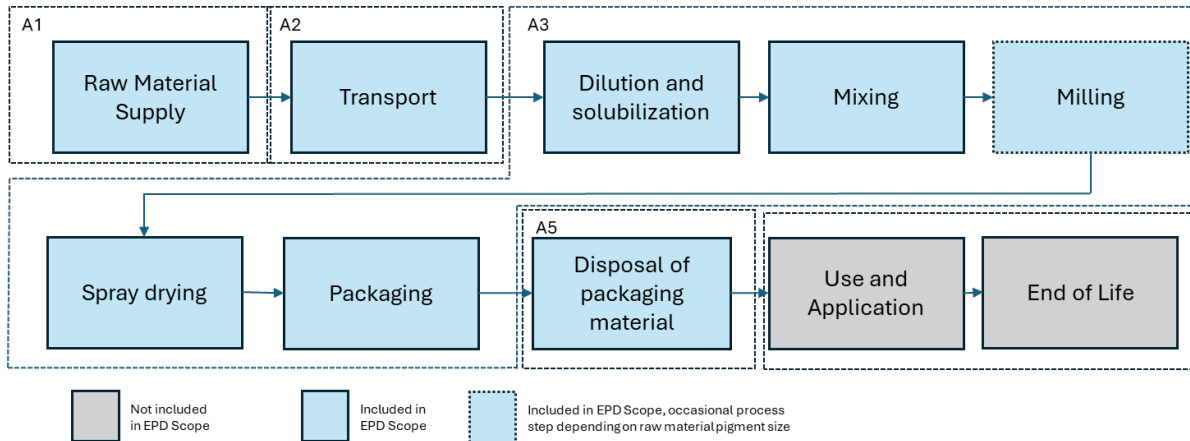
A1

Raw Material Supply

A2

Transport

A3

Dilution and solubilization

Mixing

Milling

Spray drying

Packaging

A5

Disposal of packaging material

Use and Application

End of Life

Not included in EPD Scope

Included in EPD Scope

Included in EPD Scope, occasional process step depending on raw material pigment size